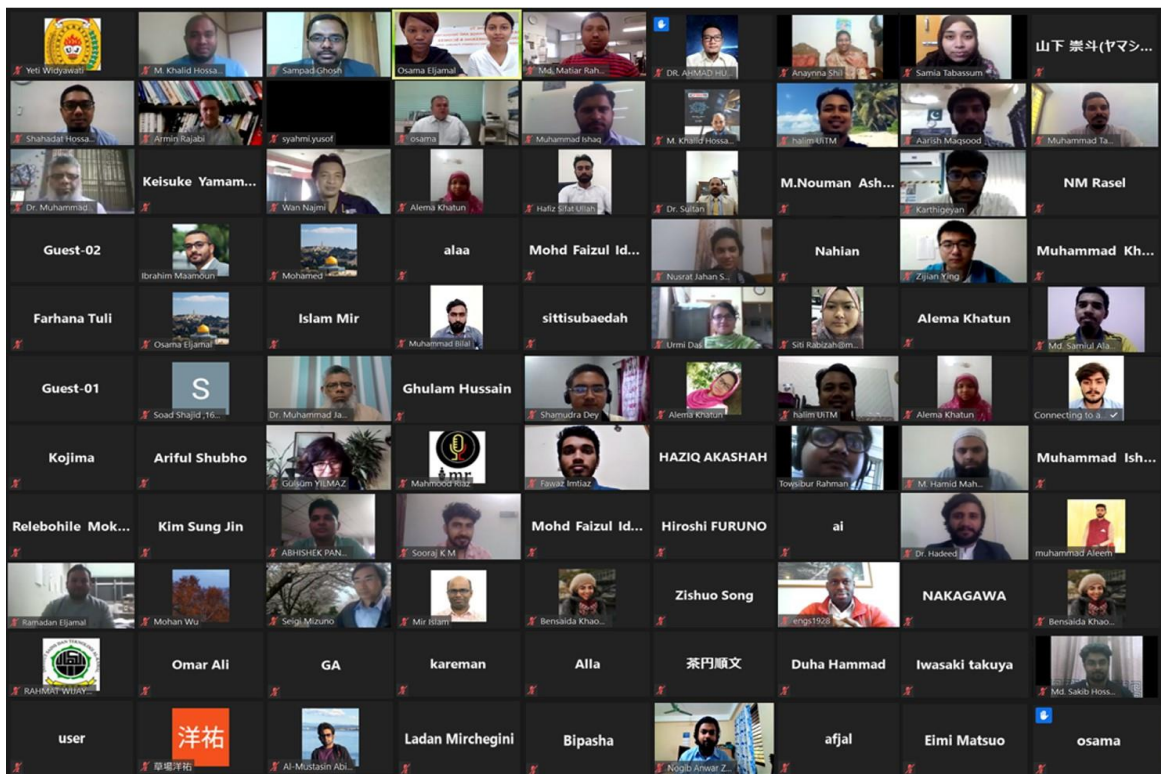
Yeti Widyawati
M. Khalid Hossa...
Sampad Ghosh
Osama Eljamal
Md. Matiar Rah...
DR. AHMAD HU...
Anaynna Shil
Samia Tabassum
山下 崇斗(ヤマシ...

Shahadat Hossa...
Armin Rajabi
syahmi.yusof
osama
Muhammad Ishaq
M. Khalid Hossa...
halim UiTM
Aarish Maqsood
Muhammad Ta...

Dr. Muhammad...
Keisuke Yamam...
Wan Najmi
Alema Khatun
Hafiz Sifat Ullah
Dr. Sultan
M.Nouman Ash...
Karthigeyan
NM Rasel

Guest-02
Ibrahim Maamoun
Mohamed
alaa
Mohd Faizul Id...
Nusrat Jahan S...
Nahian
Zijian Ying
Muhammad Kh...

Farhana Tuli
Osama Eljamal
Islam Mir
Muhammad Bilal
sittisubaedah
Urmi Das
Siti Rabizah@m...
Alema Khatun
Md. Samiul Ala...

Guest-01
S
Soad Shajid ,16...
Dr. Muhammad Ja...
Ghulam Hussain
Shamudra Dey
Alema Khatun
halim UiTM
Alema Khatun
Connecting to a...

Kojima
Ariful Shubho
Gulsum YILMAZ
imr
Mahmood Riaz
Fawaz Imtiaz
HAZIQ AKASHAH
Towsibur Rahman
M. Hamid Mah...
Muhammad Ish...

Relebohile Mok...
Kim Sung Jin
ABHISHEK PAN...
Sooraj K M
Mohd Faizul Id...
Hiroshi FURUNO
ai
Dr. Hadeed
muhammad Aleem

Ramadan Eljamal
Mohan Wu
Seigi Mizuno
Mir Islam
Bensaida Khao...
Zishuo Song
engs1928
NAKAGAWA
Bensaida Khao...

RAHMAT WIJAY...
Omar Ali
GA
kareman
Alla
茶円順文
Duha Hammad
Iwasaki takuya
Md. Sakib Hoss...

user
洋祐
草場洋祐
Al-Mustasin Abi...
Ladan Mirchegini
Bipasha
Naqib Anwar Z...
afjal
Eimi Matsuo
osama